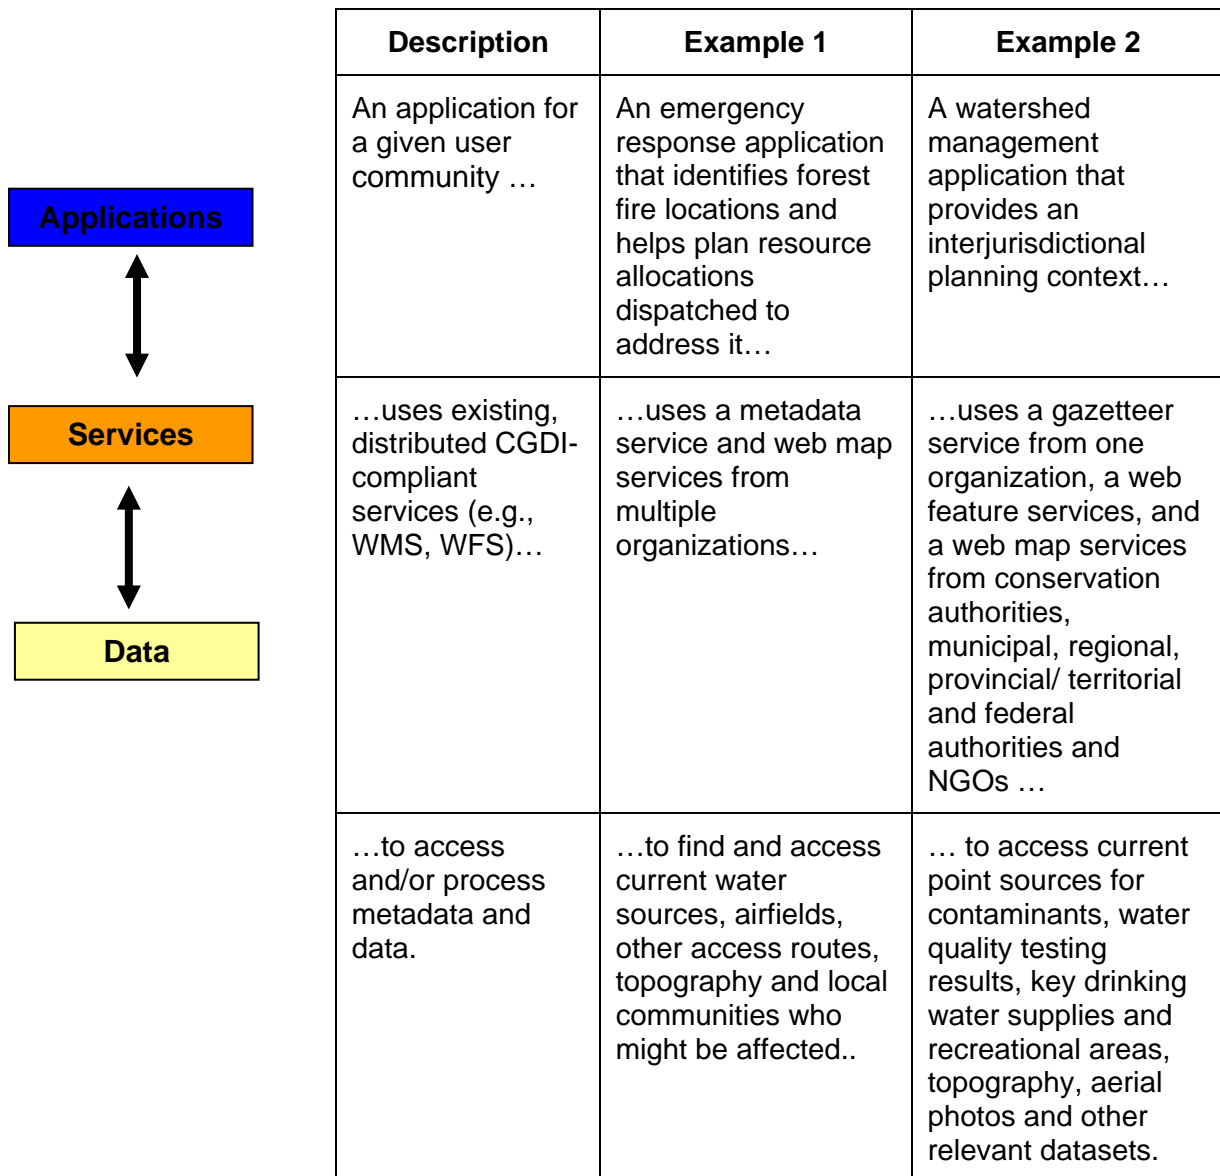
Applications

Services

Data

| Description | Example 1 | Example 2 |
|---|---|---|
| An application for a given user community … | An emergency response application that identifies forest fire locations and helps plan resource allocations dispatched to address it… | A watershed management application that provides an interjurisdictional planning context… |
| …uses existing, distributed CGDI-compliant services (e.g., WMS, WFS)… | …uses a metadata service and web map services from multiple organizations… | …uses a gazetteer service from one organization, a web feature services, and a web map services from conservation authorities, municipal, regional, provincial/ territorial and federal authorities and NGOs … |
| …to access and/or process metadata and data. | …to find and access current water sources, airfields, other access routes, topography and local communities who might be affected.. | … to access current point sources for contaminants, water quality testing results, key drinking water supplies and recreational areas, topography, aerial photos and other relevant datasets. |